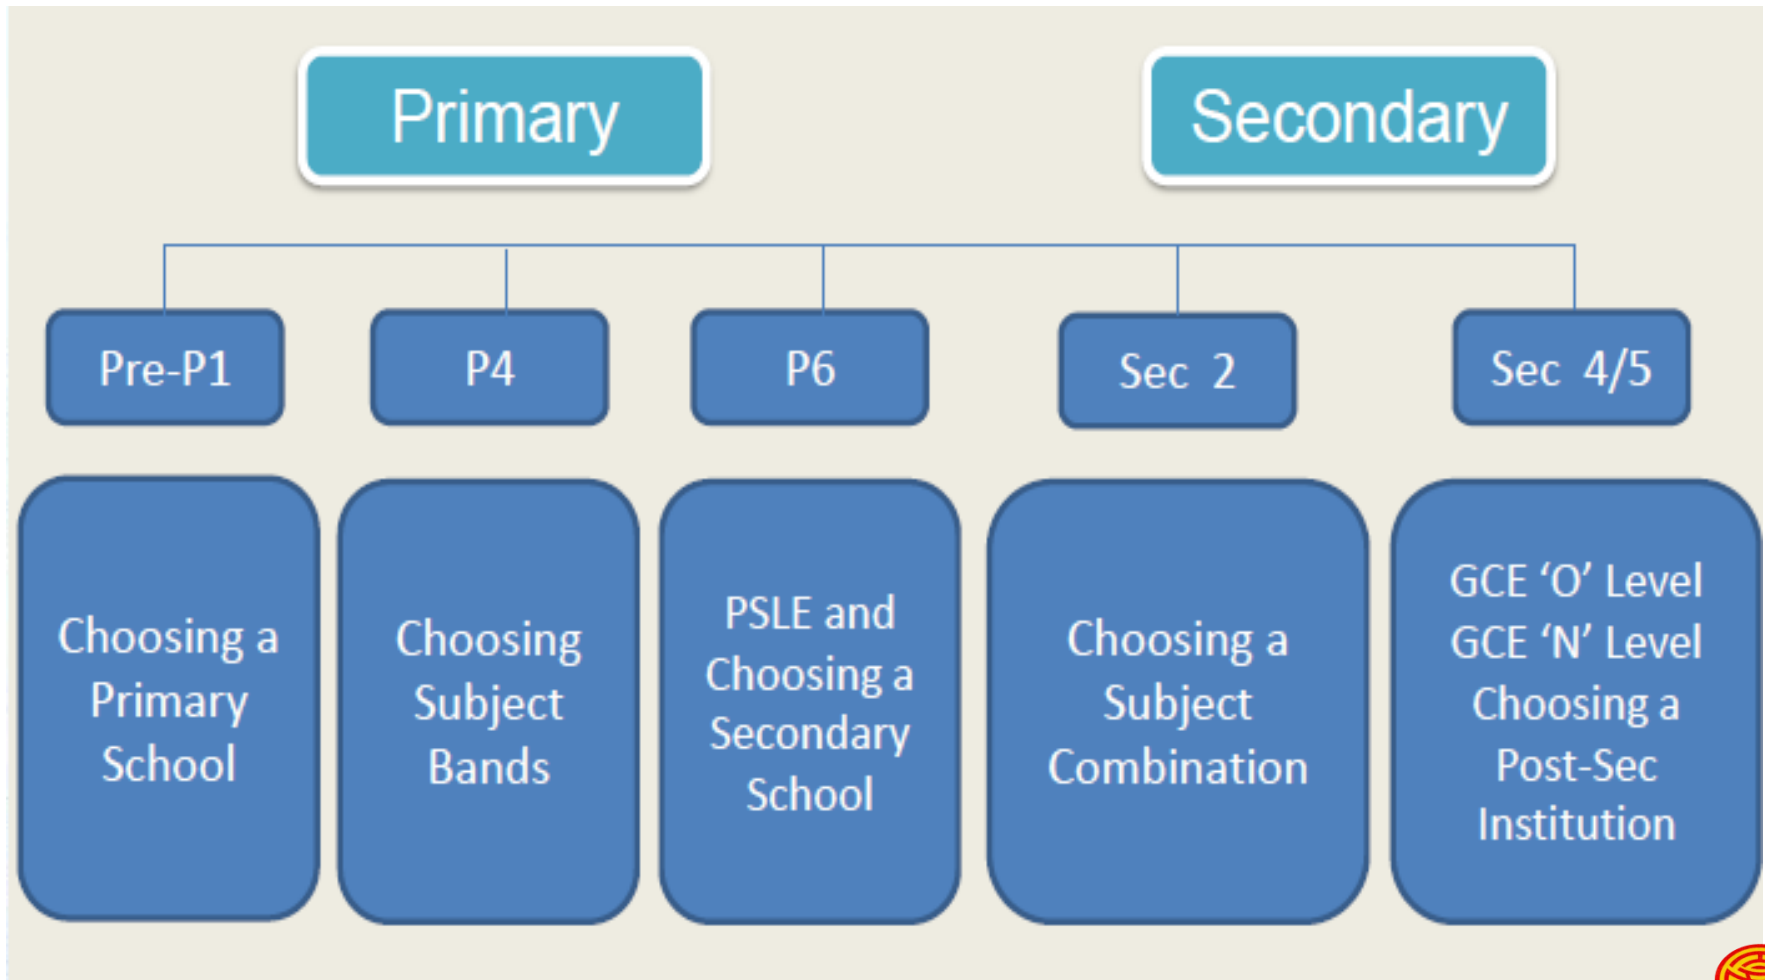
Primary

Secondary

Pre-P1

P4

P6

Sec 2

Sec 4/5

Choosing a Primary School

Choosing Subject Bands

PSLE and Choosing a Secondary School

Choosing a Subject Combination

GCE ‘O’ Level GCE ‘N’ Level Choosing a Post-Sec Institution